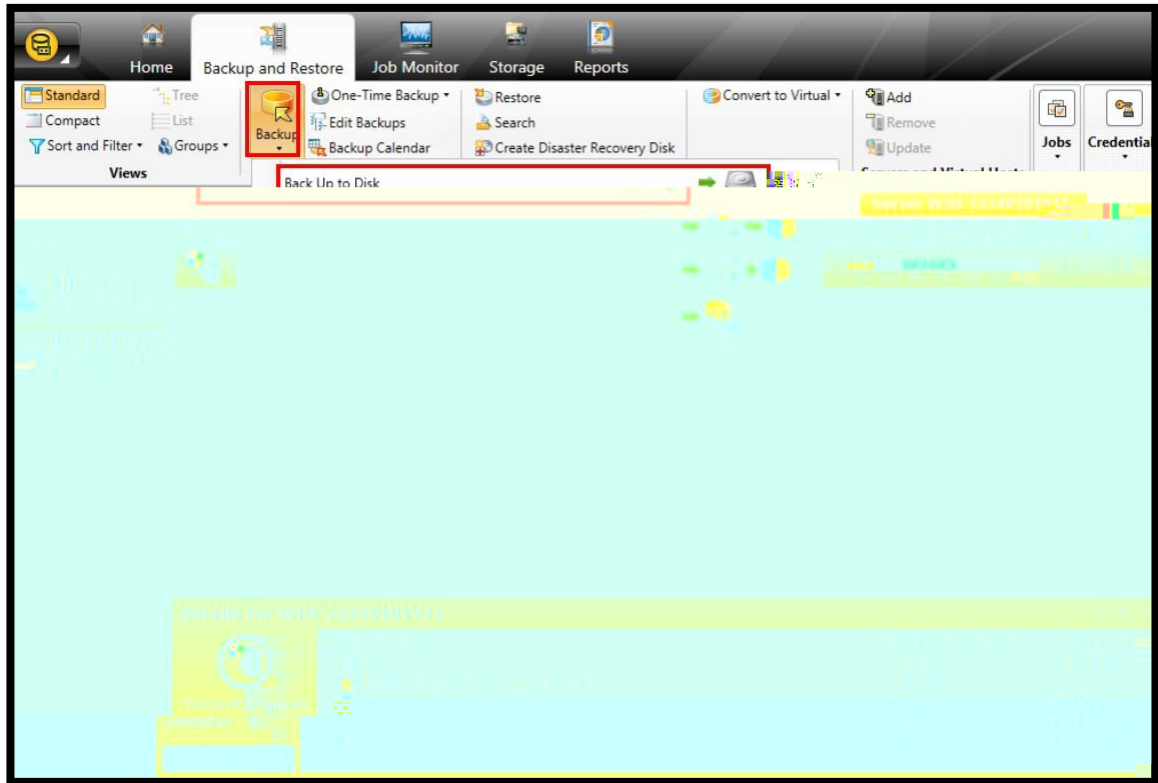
Home
Backup and Restore
Job Monitor
Storage
Reports

Standard
Tree
Compact
List
Sort and Filter
Groups
Views

Backup
One-Time Backup
Edit Backups
Backup Calendar
Restore
Search
Create Disaster Recovery Disk
Convert to Virtual
Add
Remove
Update
Jobs
Credentia

Back Up to Disk
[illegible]